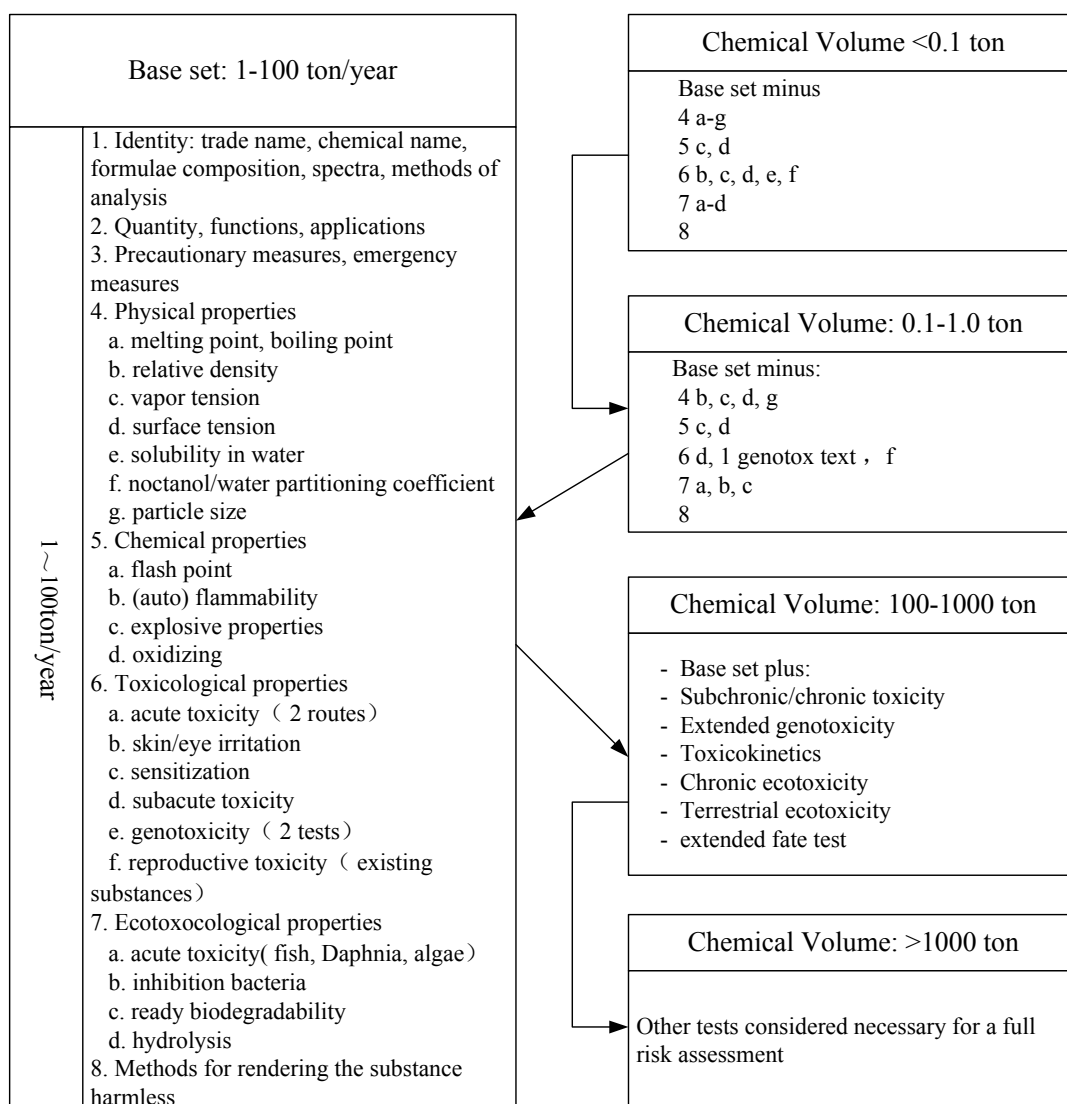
Base set: 1-100 ton/year

1～100ton/year

1. Identity: trade name, chemical name, formulae composition, spectra, methods of analysis
2. Quantity, functions, applications
3. Precautionary measures, emergency measures
4. Physical properties
a. melting point, boiling point
b. relative density
c. vapor tension
d. surface tension
e. solubility in water
f. noctanol/water partitioning coefficient
g. particle size
5. Chemical properties
a. flash point
b. (auto) flammability
c. explosive properties
d. oxidizing
6. Toxicological properties
a. acute toxicity（2 routes）
b. skin/eye irritation
c. sensitization
d. subacute toxicity
e. genotoxicity（2 tests）
f. reproductive toxicity（existing substances）
7. Ecotoxocological properties
a. acute toxicity( fish, Daphnia, algae）
b. inhibition bacteria
c. ready biodegradability
d. hydrolysis
8. Methods for rendering the substance harmless

Chemical Volume <0.1 ton

Base set minus
4 a-g
5 c, d
6 b, c, d, e, f
7 a-d
8

Chemical Volume: 0.1-1.0 ton

Base set minus:
4 b, c, d, g
5 c, d
6 d, 1 genotox text， f
7 a, b, c
8

Chemical Volume: 100-1000 ton

- Base set plus:
- Subchronic/chronic toxicity
- Extended genotoxicity
- Toxicokinetics
- Chronic ecotoxicity
- Terrestrial ecotoxicity
- extended fate test

Chemical Volume: >1000 ton

Other tests considered necessary for a full risk assessment